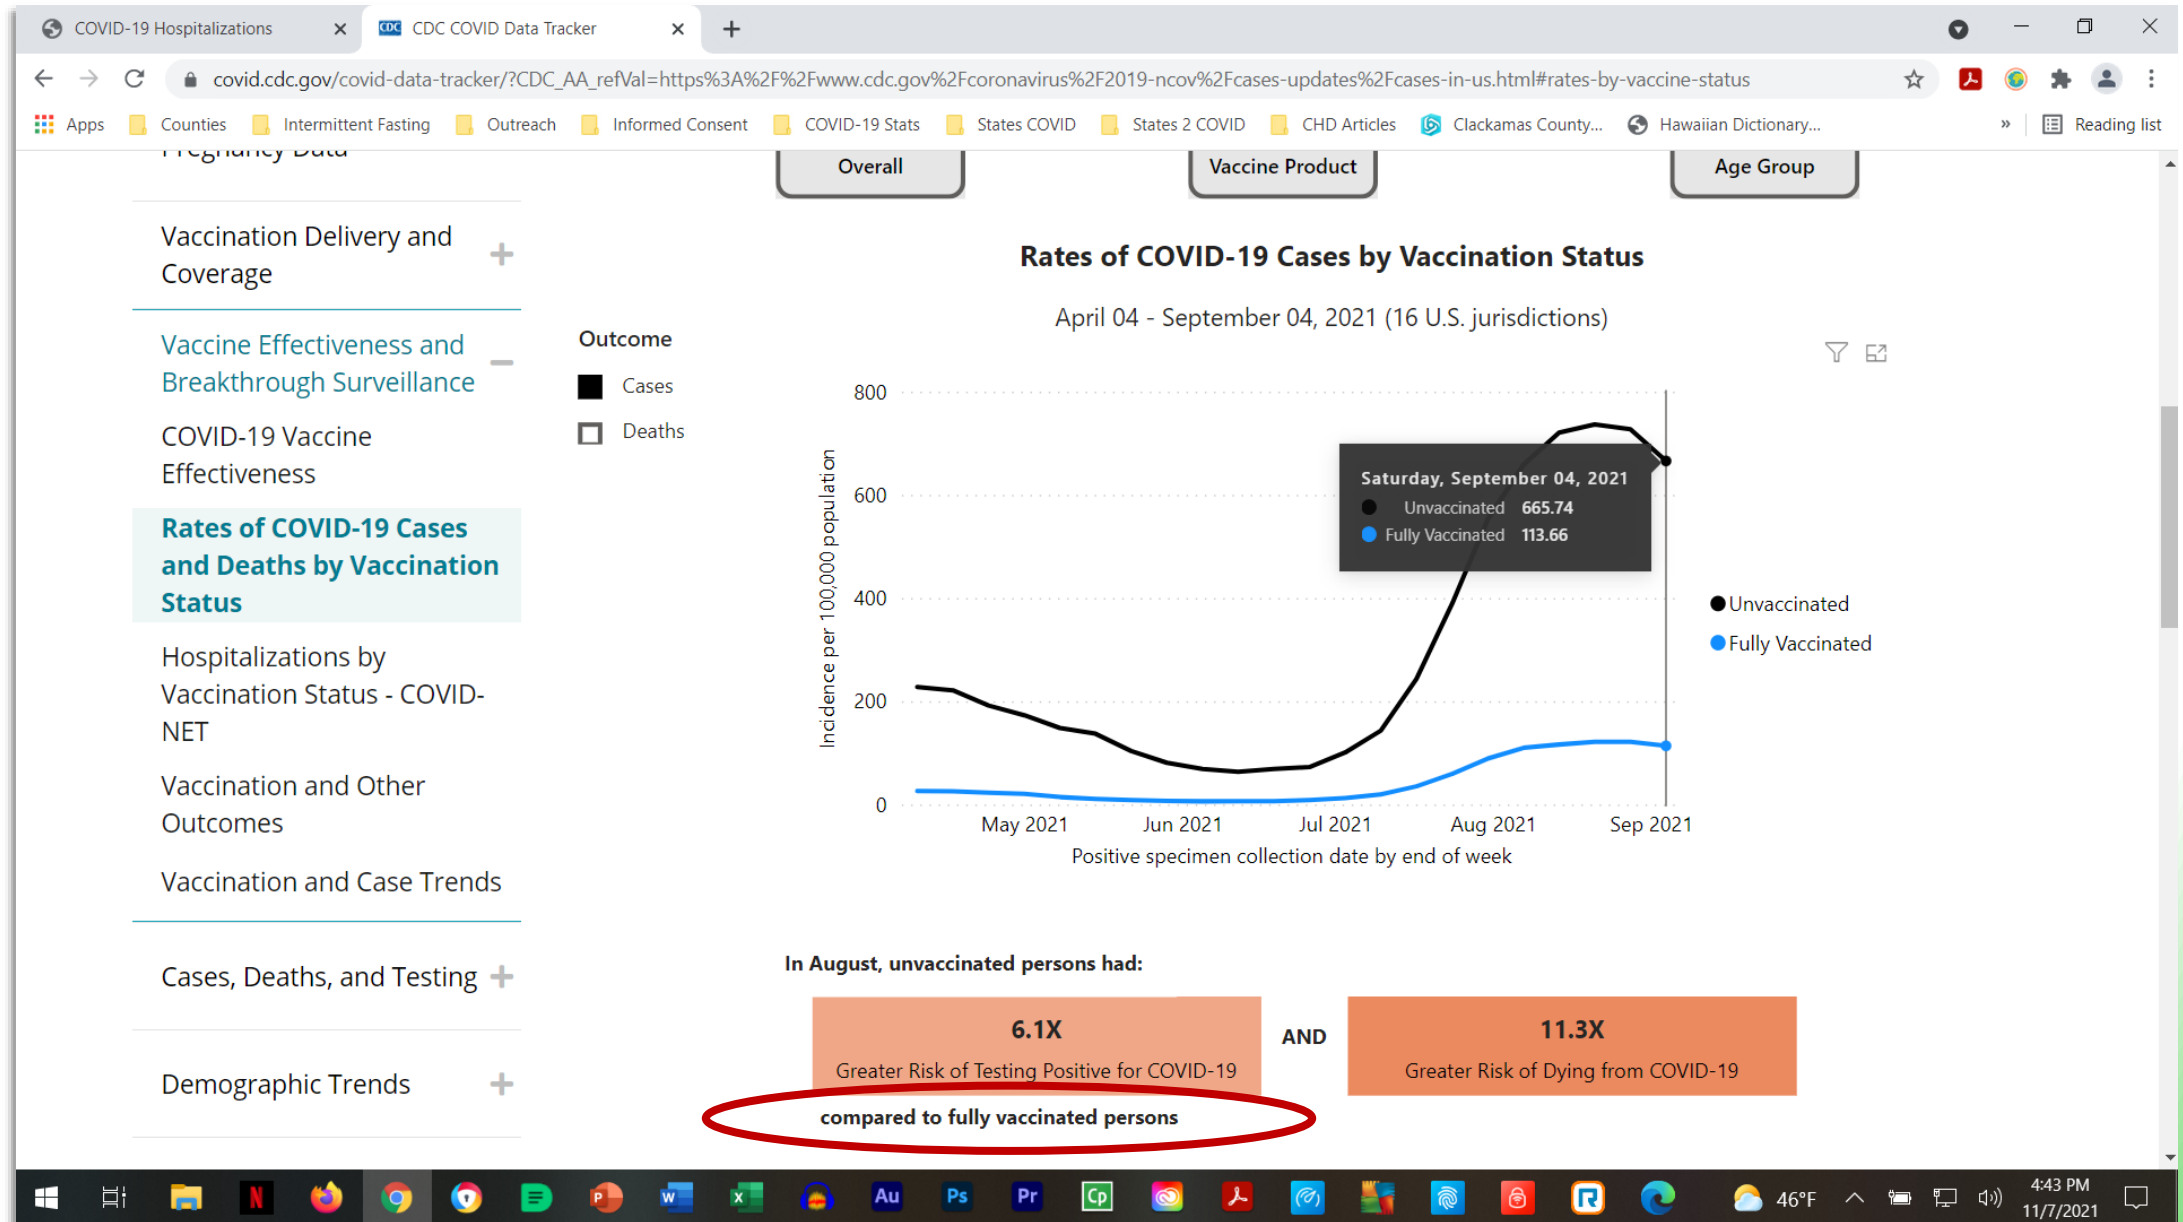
COVID-19 Hospitalizations ×
CDC COVID Data Tracker ×
+

covid.cdc.gov/covid-data-tracker/?CDC_AA_refVal=https%3A%2F%2Fwww.cdc.gov%2Fcoronavirus%2F2019-ncov%2Fcases-updates%2Fcases-in-us.html#rates-by-vaccine-status

Apps Counties Intermittent Fasting Outreach Informed Consent COVID-19 Stats States COVID States 2 COVID CHD Articles Clackamas County... Hawaiian Dictionary... » Reading list

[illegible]

Vaccination Delivery and Coverage +

Vaccine Effectiveness and Breakthrough Surveillance −

COVID-19 Vaccine Effectiveness

Rates of COVID-19 Cases and Deaths by Vaccination Status

Hospitalizations by Vaccination Status - COVID-NET

Vaccination and Other Outcomes

Vaccination and Case Trends

Cases, Deaths, and Testing +

Demographic Trends +

Overall
Vaccine Product
Age Group

Rates of COVID-19 Cases by Vaccination Status

April 04 - September 04, 2021 (16 U.S. jurisdictions)

Outcome
Cases
Deaths

800
600
400
200
0
Incidence per 100,000 population

Saturday, September 04, 2021
Unvaccinated 665.74
Fully Vaccinated 113.66

Unvaccinated
Fully Vaccinated

May 2021 Jun 2021 Jul 2021 Aug 2021 Sep 2021
Positive specimen collection date by end of week

In August, unvaccinated persons had:

6.1X
Greater Risk of Testing Positive for COVID-19

AND

11.3X
Greater Risk of Dying from COVID-19

compared to fully vaccinated persons

46°F
4:43 PM
11/7/2021